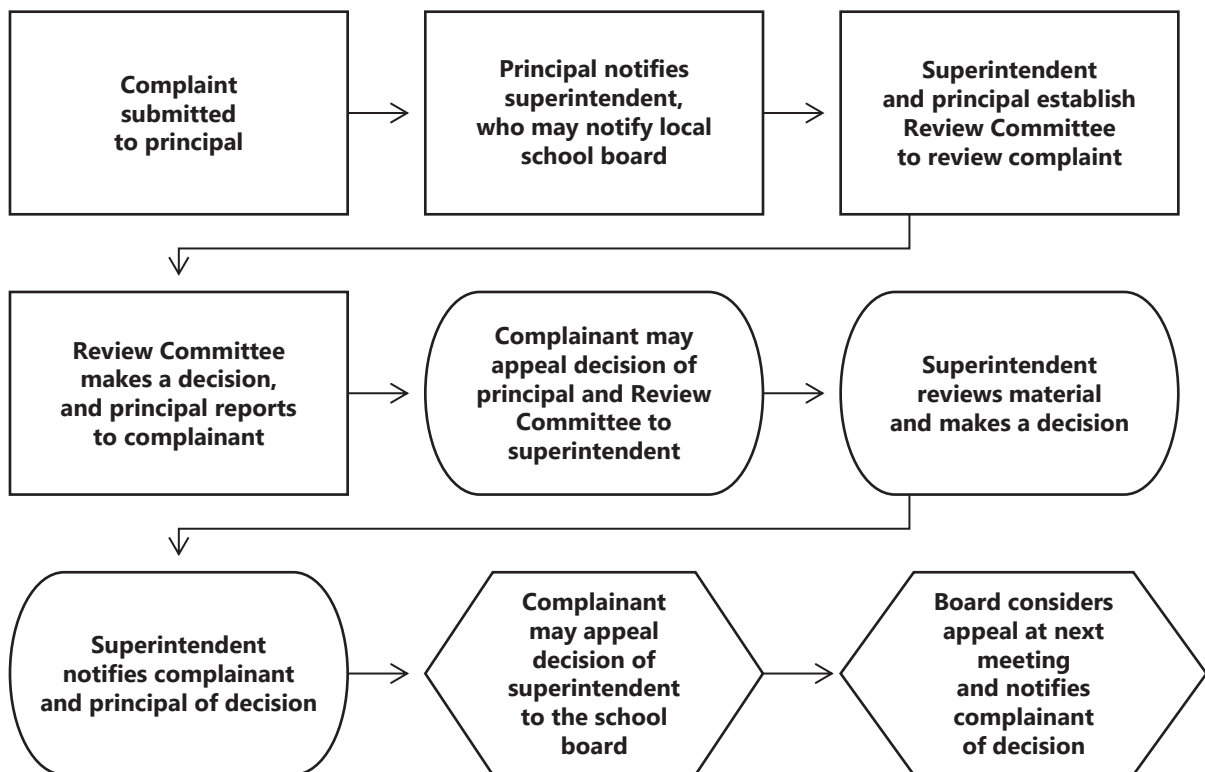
Complaint submitted to principal

Principal notifies superintendent, who may notify local school board

Superintendent and principal establish Review Committee to review complaint

Review Committee makes a decision, and principal reports to complainant

Complainant may appeal decision of principal and Review Committee to superintendent

Superintendent reviews material and makes a decision

Superintendent notifies complainant and principal of decision

Complainant may appeal decision of superintendent to the school board

Board considers appeal at next meeting and notifies complainant of decision